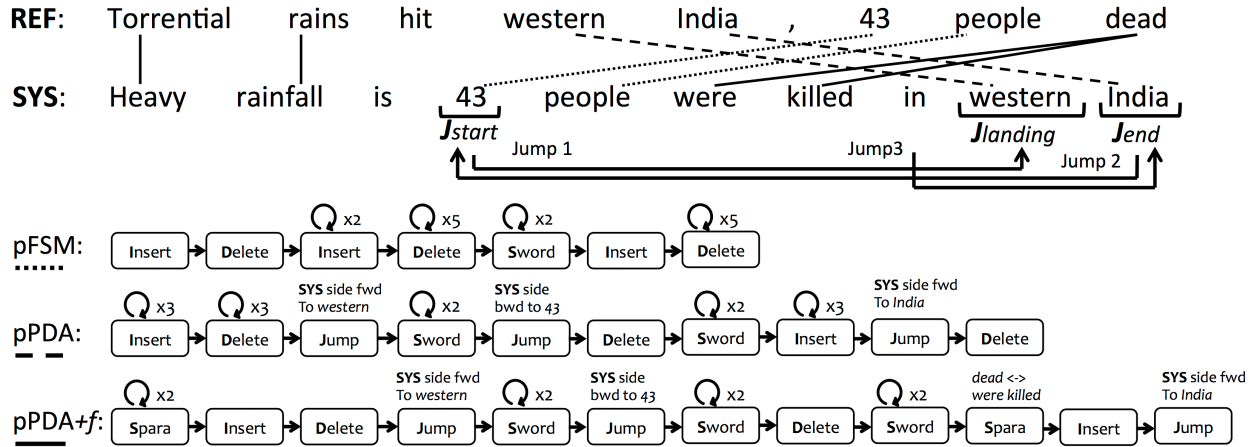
**REF**: Torrential rains hit western India , 43 people dead

**SYS**: Heavy rainfall is 43 people were killed in western India

$J_{start}$ $J_{landing}$ $J_{end}$

Jump 1 Jump3 Jump 2

pFSM: Insert Delete x2 Insert x5 Delete x2 Sword Insert x5 Delete

pPDA: x3 Insert x3 Delete SYS side fwd To *western* Jump x2 Sword SYS side bwd to *43* Jump Delete x2 Sword x3 Insert SYS side fwd To *India* Jump Delete

pPDA+*f*: x2 Spara Insert Delete SYS side fwd To *western* Jump x2 Sword SYS side bwd to *43* Jump x2 Sword Delete x2 Sword *dead <-> were killed* Spara Insert SYS side fwd To *India* Jump